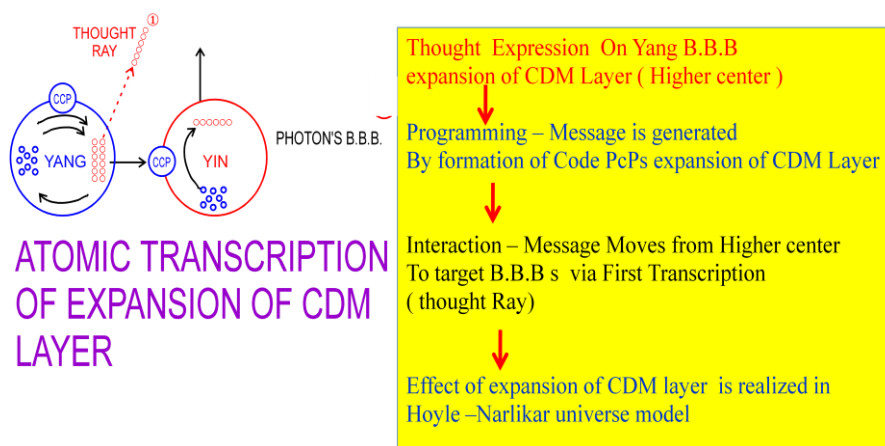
THOUGHT RAY
①
CCP
YANG
CCP
YIN
PHOTON'S B.B.B.

ATOMIC TRANSCRIPTION OF EXPANSION OF CDM LAYER

Thought Expression On Yang B.B.B expansion of CDM Layer ( Higher center )

Programming – Message is generated By formation of Code PcPs expansion of CDM Layer

Interaction – Message Moves from Higher center To target B.B.B s via First Transcription ( thought Ray)

Effect of expansion of CDM layer is realized in Hoyle –Narlikar universe model